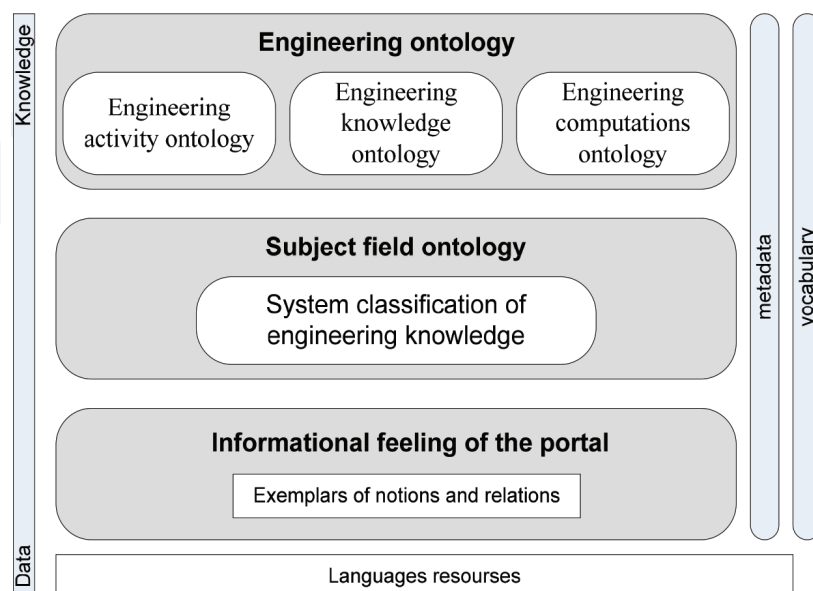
Knowledge

Engineering ontology

Engineering activity ontology

Engineering knowledge ontology

Engineering computations ontology

Subject field ontology

System classification of engineering knowledge

Informational feeling of the portal

Exemplars of notions and relations

metadata

vocabulary

Data

Languages resourses